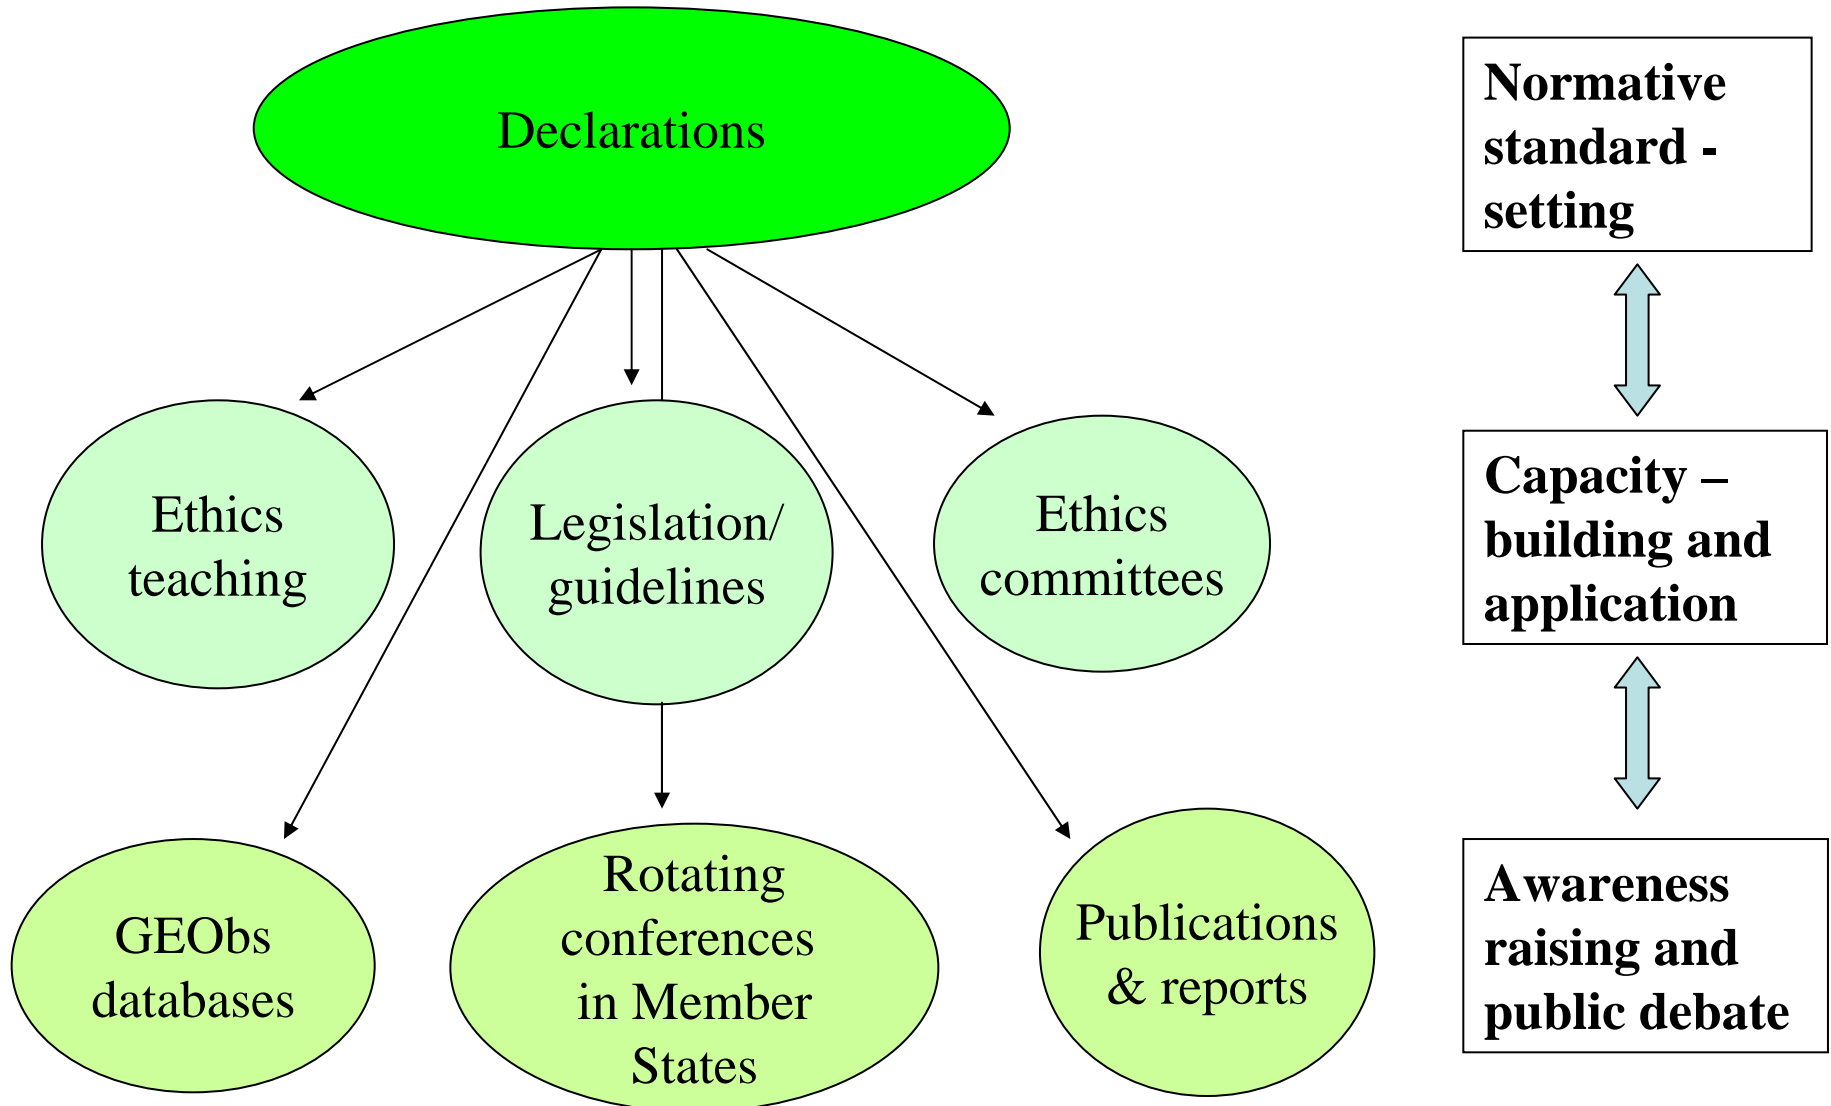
Declarations

Ethics teaching

Legislation/ guidelines

Ethics committees

GEObs databases

Rotating conferences in Member States

Publications & reports

Normative standard - setting

Capacity – building and application

Awareness raising and public debate